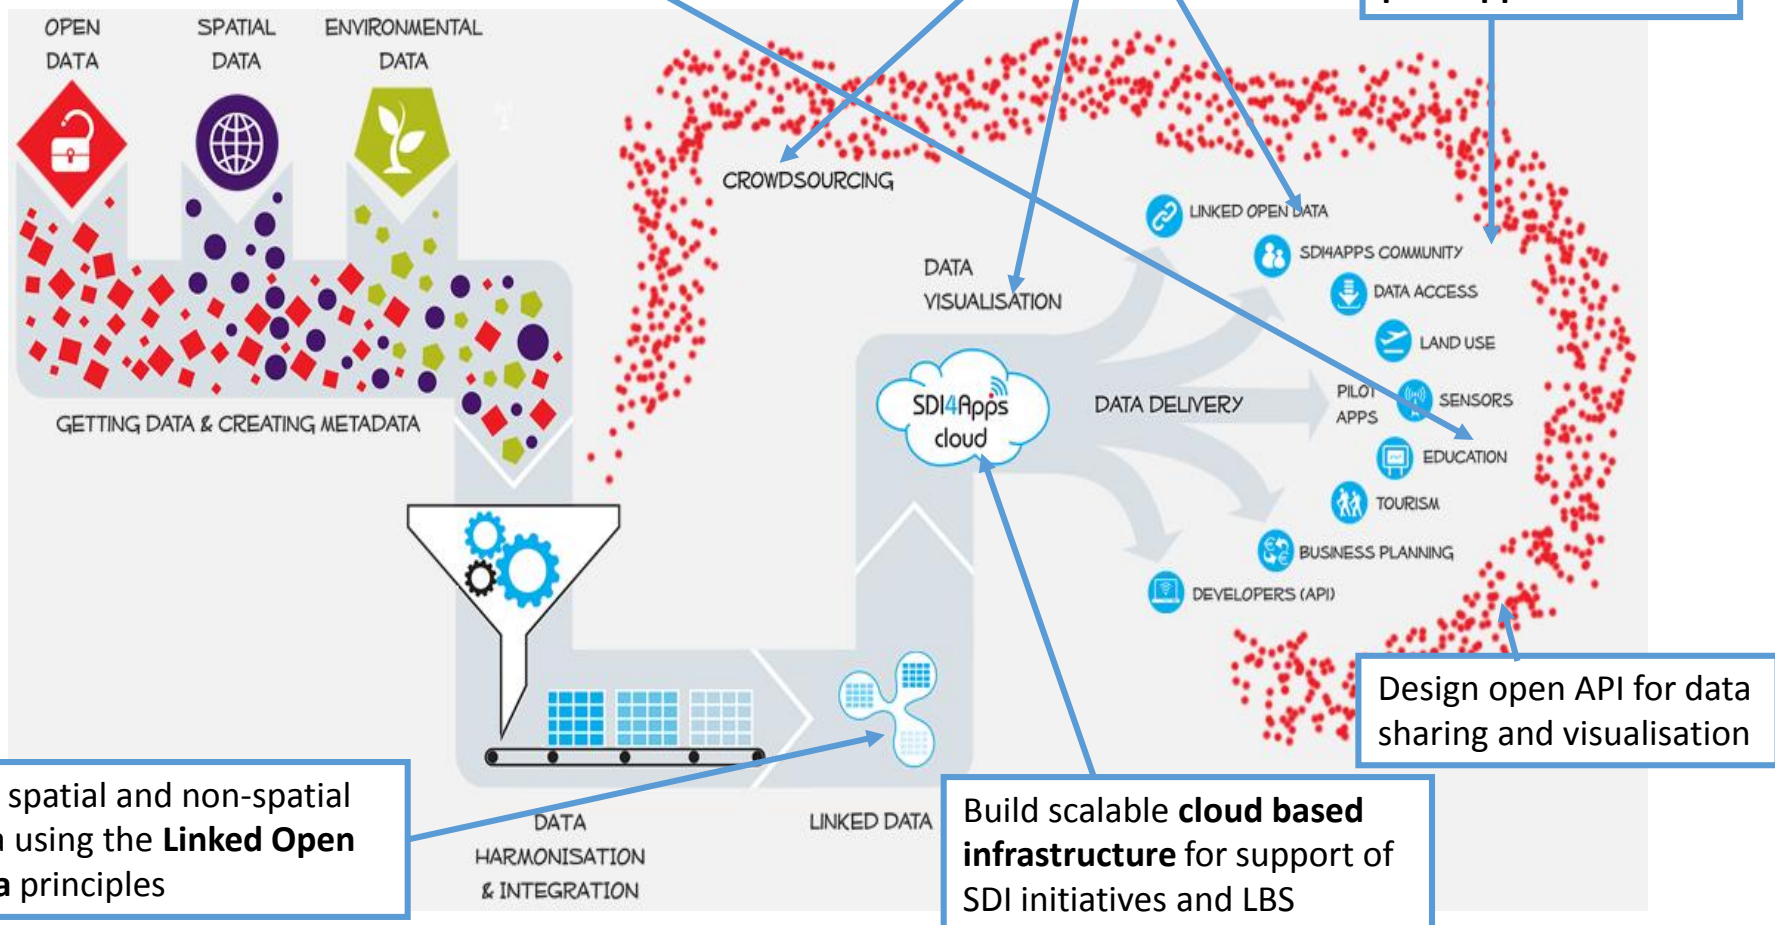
OPEN DATA

SPATIAL DATA

ENVIRONMENTAL DATA

GETTING DATA & CREATING METADATA

CROWDSOURCING

DATA VISUALISATION

SDI4Apps cloud

DATA DELIVERY

PILOT APPS

LINKED OPEN DATA

SDI4APPS COMMUNITY

DATA ACCESS

LAND USE

SENSORS

EDUCATION

TOURISM

BUSINESS PLANNING

DEVELOPERS (API)

DATA HARMONISATION & INTEGRATION

LINKED DATA

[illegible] spatial and non-spatial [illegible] using the **Linked Open** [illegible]**a** principles

Build scalable **cloud based infrastructure** for support of SDI initiatives and LBS

Design open API for data sharing and visualisation